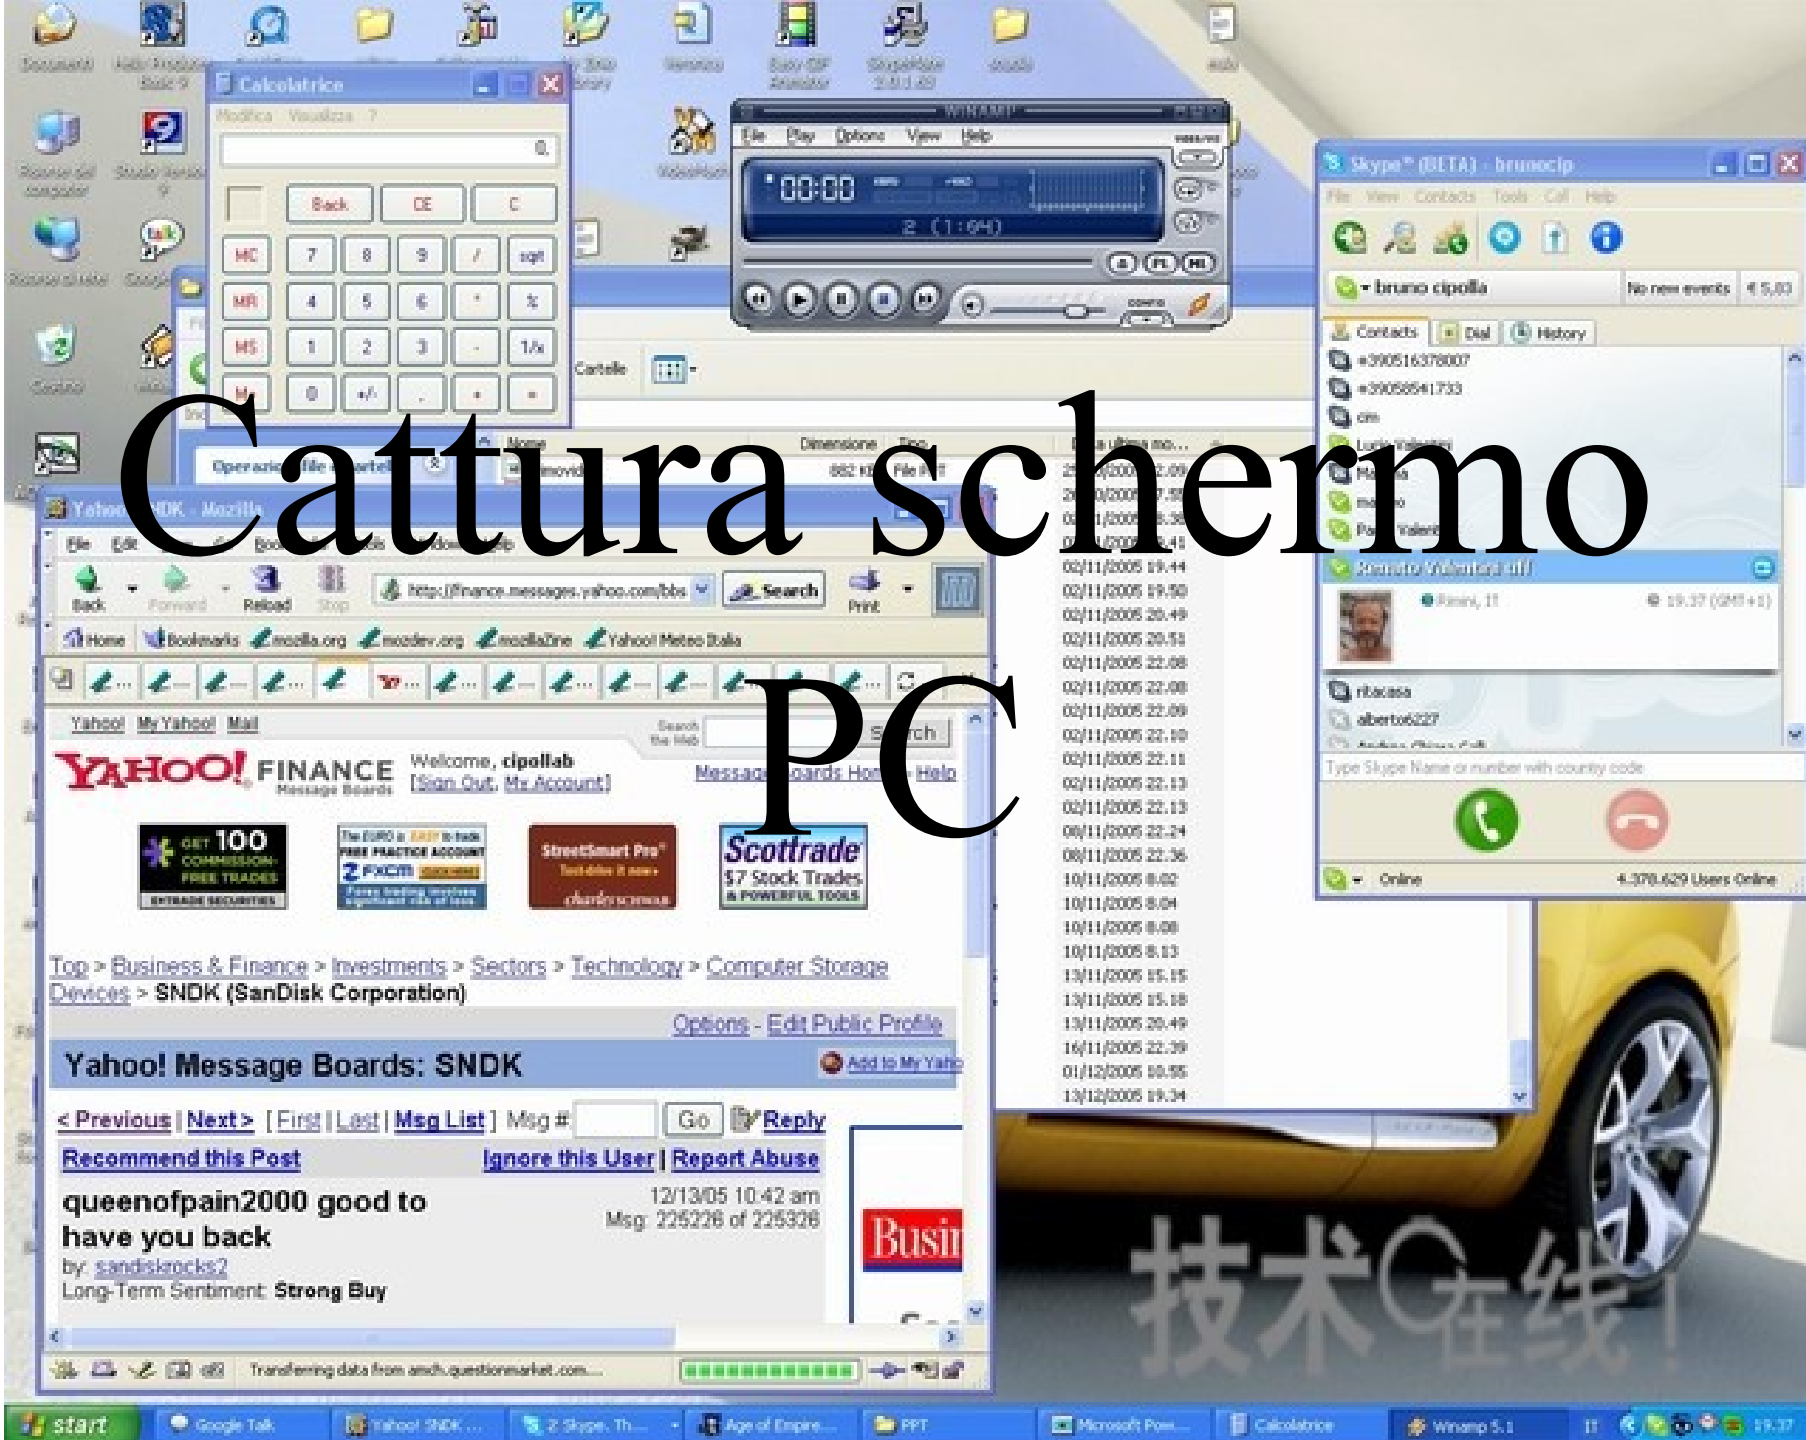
Cattura schermo PC

Calcolatrice
Modifica Visualizza ?
Back CE C
MC 7 8 9 / sqrt
MR 4 5 6 * %
MS 1 2 3 - 1/x
M+ 0 +/- . + =

WINAMP
File Play Options View Help
00:00
2 (1:04)

Skype™ (BETA) - brunocip
File View Contacts Tools Call Help
bruno cipolla
No new events
€ 5,03
Contacts Dial History
+390516378007
+39058541733
cm
ritacasa
alberto6227
Type Skype Name or number with country code
Online
4.378.629 Users Online

Yahoo! SNDK - Mozilla
File Edit
Back Forward Reload Stop
http://finance.messages.yahoo.com/bbs
Search
Print
Home Bookmarks mozilla.org mozdev.org mozillaZine Yahoo! Meteo Italia
Yahoo! My Yahoo! Mail
YAHOO! FINANCE Message Boards
Welcome, cipollab
[Sign Out, My Account]
Message Boards Home - Help
GET 100 COMMISSION-FREE TRADES
ETRADE SECURITIES
FXCM
StreetSmart Pro
Scottrade $7 Stock Trades
Top > Business & Finance > Investments > Sectors > Technology > Computer Storage Devices > SNDK (SanDisk Corporation)
Options - Edit Public Profile
Yahoo! Message Boards: SNDK
Add to My Yahoo
< Previous | Next > [ First | Last | Msg List ] Msg # Go Reply
Recommend this Post
Ignore this User | Report Abuse
queenofpain2000 good to have you back
12/13/05 10:42 am
Msg: 225226 of 225326
by: sandiskrocks2
Long-Term Sentiment: Strong Buy
Busi
Transferring data from amch.questionmarket.com...

Dimensione
882 KB
02/11/2005 19.44
02/11/2005 19.50
02/11/2005 20.49
02/11/2005 20.51
02/11/2005 22.08
02/11/2005 22.08
02/11/2005 22.09
02/11/2005 22.10
02/11/2005 22.11
02/11/2005 22.13
02/11/2005 22.13
08/11/2005 22.24
08/11/2005 22.36
10/11/2005 8.02
10/11/2005 8.04
10/11/2005 8.08
10/11/2005 8.13
13/11/2005 15.15
13/11/2005 15.18
13/11/2005 20.49
16/11/2005 22.39
01/12/2005 10.55
13/12/2005 19.34

技术在线

start Google Talk Yahoo! SNDK ... 2 Skype. Th... Age of Empire... PPT Microsoft Pow... Calcolatrice Winamp 5.1 IT 19.37